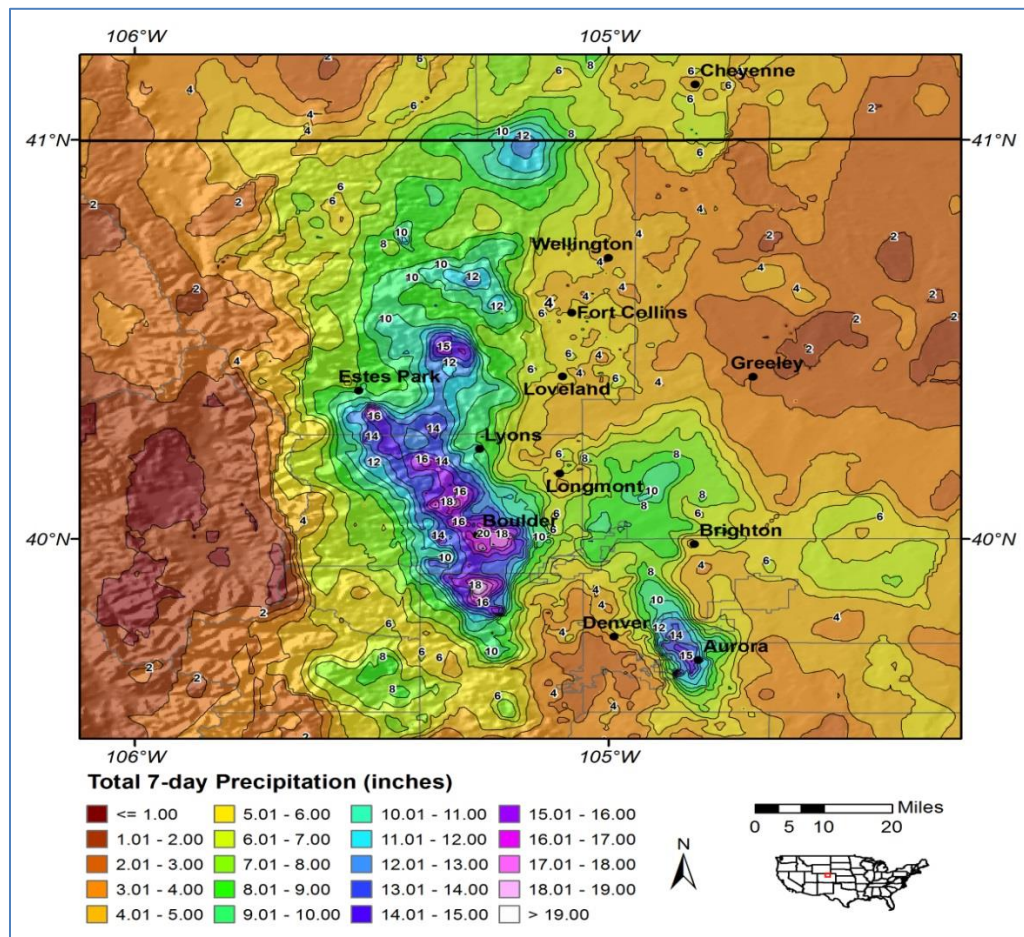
106°W
105°W
41°N
41°N
40°N
40°N
106°W
105°W

Cheyenne
Wellington
Fort Collins
Greeley
Estes Park
Loveland
Lyons
Longmont
Boulder
Brighton
Denver
Aurora

2
4
6
8
10
12
14
15
16
18
20

Total 7-day Precipitation (inches)

| | | | |
|---|---|---|---|
| <= 1.00 | 5.01 - 6.00 | 10.01 - 11.00 | 15.01 - 16.00 |
| 1.01 - 2.00 | 6.01 - 7.00 | 11.01 - 12.00 | 16.01 - 17.00 |
| 2.01 - 3.00 | 7.01 - 8.00 | 12.01 - 13.00 | 17.01 - 18.00 |
| 3.01 - 4.00 | 8.01 - 9.00 | 13.01 - 14.00 | 18.01 - 19.00 |
| 4.01 - 5.00 | 9.01 - 10.00 | 14.01 - 15.00 | > 19.00 |

N

Miles
0 5 10 20